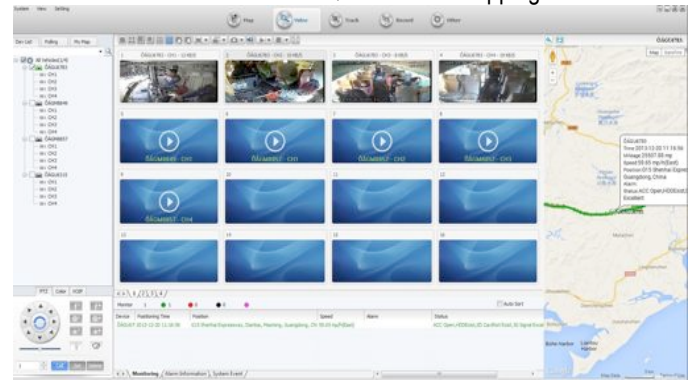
System View Setting

Map Video Track Record Other

Dev List Polling My Map

All Vehicles

CH1
CH2
CH3
CH4

PTZ Color VOIP

Monitoring Alarm Information System Event

Device Positioning Time Position Speed Alarm Status

Auto Sort

Map Satellite

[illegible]